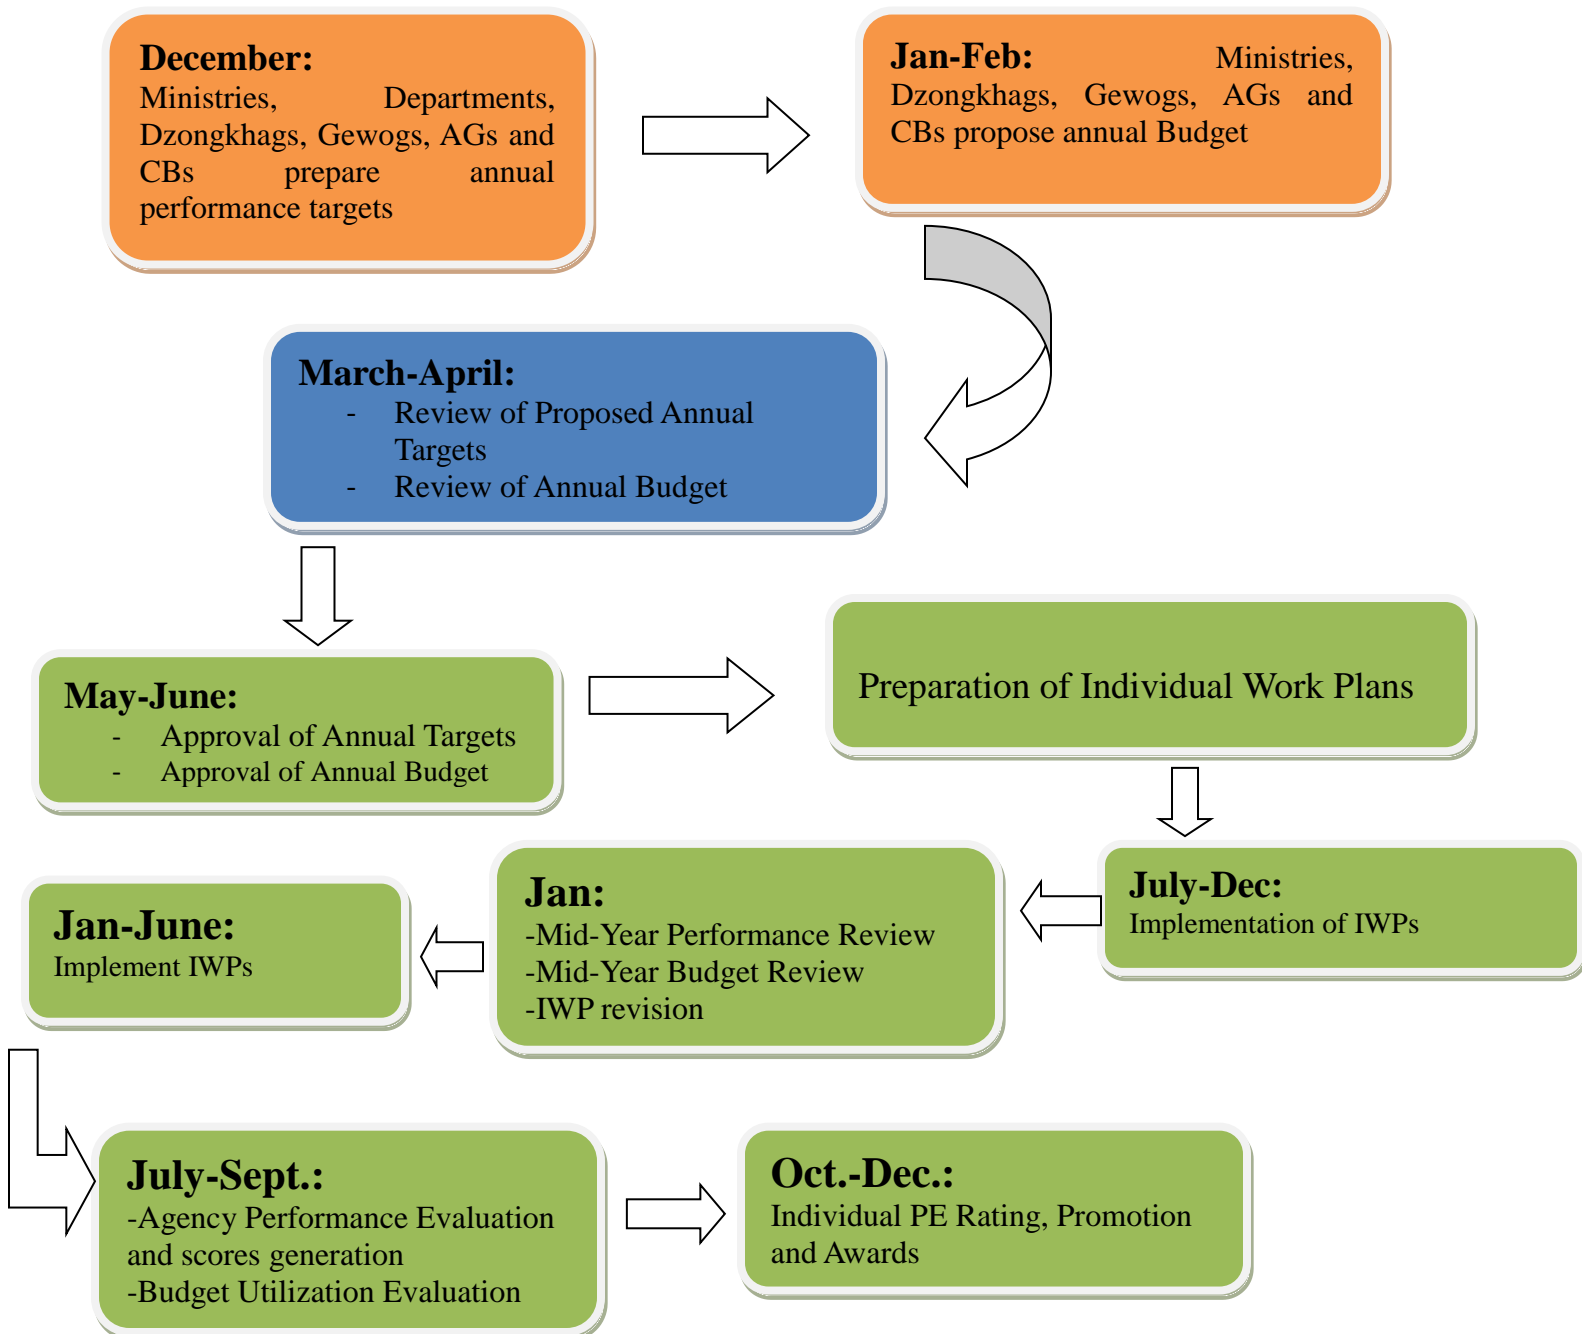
December:
Ministries, Departments, Dzongkhags, Gewogs, AGs and CBs prepare annual performance targets

Jan-Feb: Ministries, Dzongkhags, Gewogs, AGs and CBs propose annual Budget

March-April:
- Review of Proposed Annual Targets
- Review of Annual Budget

May-June:
- Approval of Annual Targets
- Approval of Annual Budget

Preparation of Individual Work Plans

July-Dec:
Implementation of IWPs

Jan:
-Mid-Year Performance Review
-Mid-Year Budget Review
-IWP revision

Jan-June:
Implement IWPs

July-Sept.:
-Agency Performance Evaluation and scores generation
-Budget Utilization Evaluation

Oct.-Dec.:
Individual PE Rating, Promotion and Awards